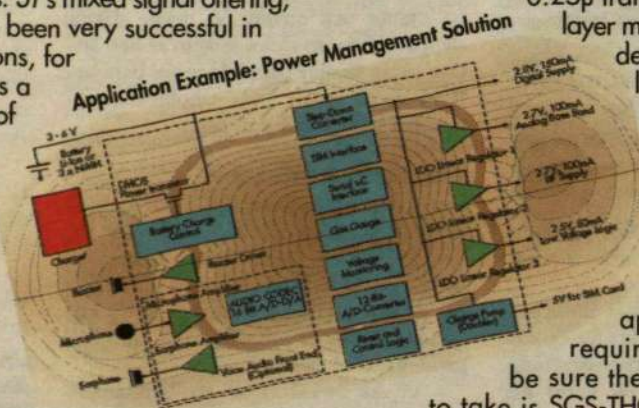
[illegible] ST's mixed signal offering, been very successful in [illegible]ons, for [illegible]s a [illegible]of

0.25p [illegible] layer m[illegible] de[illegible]

Application Example: Power Management Solution

3 - 6 V
Battery Li-Ion or 3 x NiMH
Charger
CMOS Power transistor
Battery Charge Control
Buzzer Driver
Buzzer
Microphone Amplifier
Microphone
Earphone Amplifier
Earphone
AUDIO CODEC 16 Bit A/D-D/A
Voice/Audio Band End (Optional)
Step-Down Converter
SIM Interface
Serial I²C Interface
Gas Gauge
Voltage Monitoring
12-Bit A/D-Converter
Reset and Control Logic
LDO Linear Regulator 1
LDO Linear Regulator 2
LDO Linear Regulator 3
Charge Pump (Doubler)
2.8V, 160mA Digital Supply
2.7V, 100mA Analog Base Band
2.7V, 200mA RF Supply
2.7V, 80mA Low Voltage Logic
5V for SIM Card

ap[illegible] requir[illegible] be sure the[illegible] to take is SGS-TH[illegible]